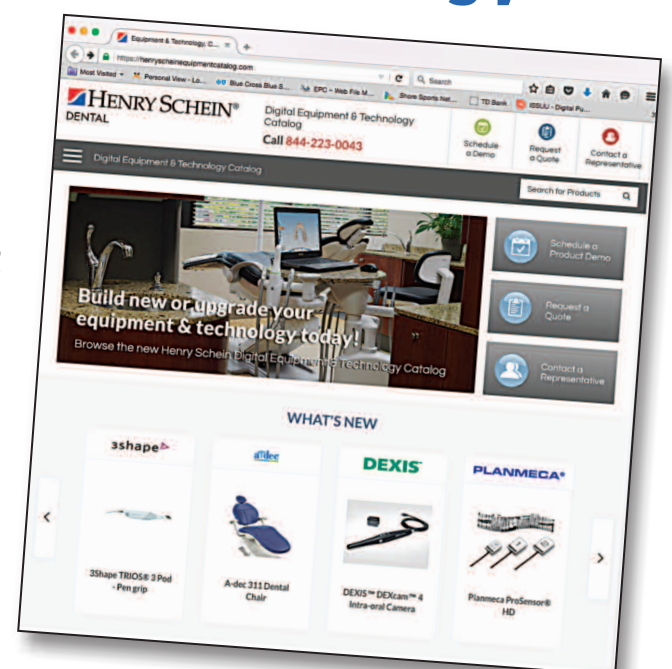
Equipment & Technology C...

https://henryscheinequipmentcatalog.com

Most Visited | Personal View - Lo... | Blue Cross Blue S... | EPC - Web File M... | Shore Sports Net... | TD Bank | ISSUU - Digital Pu...

Search

HENRY SCHEIN®
DENTAL

Digital Equipment & Technology Catalog
Call 844-223-0043

Schedule a Demo
Request a Quote
Contact a Representative

Digital Equipment & Technology Catalog

Search for Products

Build new or upgrade your equipment & technology today!
Browse the new Henry Schein Digital Equipment & Technology Catalog

Schedule a Product Demo
Request a Quote
Contact a Representative

WHAT'S NEW

3shape
3Shape TRIOS® 3 Pod - Pen grip

A-dec
A-dec 311 Dental Chair

DEXIS
DEXIS™ DEXcam™ 4 Intra-oral Camera

PLANMECA
Planmeca ProSensor® HD